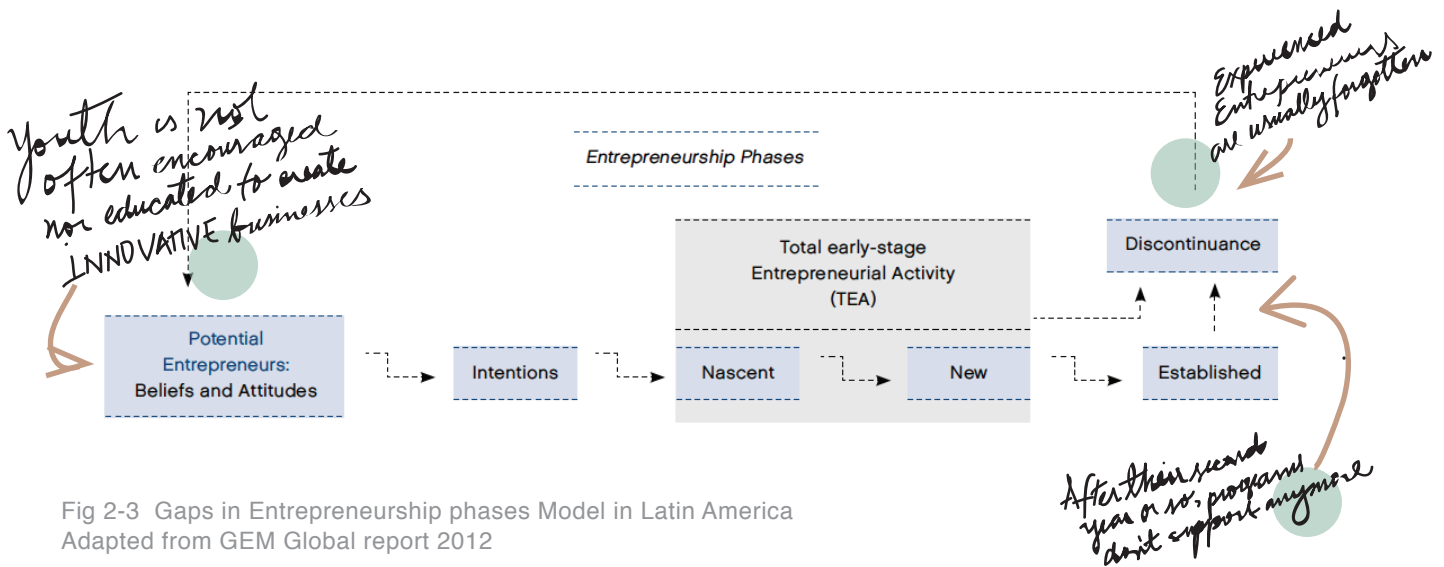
Youth is not often encouraged nor educated to create INNOVATIVE businesses

Entrepreneurship Phases

Experienced Entrepreneurs are usually forgotten

Total early-stage Entrepreneurial Activity (TEA)

Discontinuance

Potential Entrepreneurs: Beliefs and Attitudes

Intentions

Nascent

New

Established

After their second year or so, programs don't support anymore

Fig 2-3 Gaps in Entrepreneurship phases Model in Latin America
Adapted from GEM Global report 2012